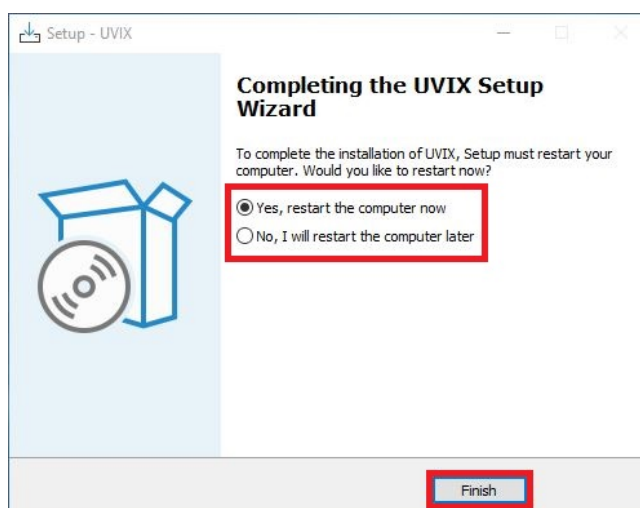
Setup - UVIX

Completing the UVIX Setup Wizard

To complete the installation of UVIX, Setup must restart your computer. Would you like to restart now?

Yes, restart the computer now

No, I will restart the computer later

Finish